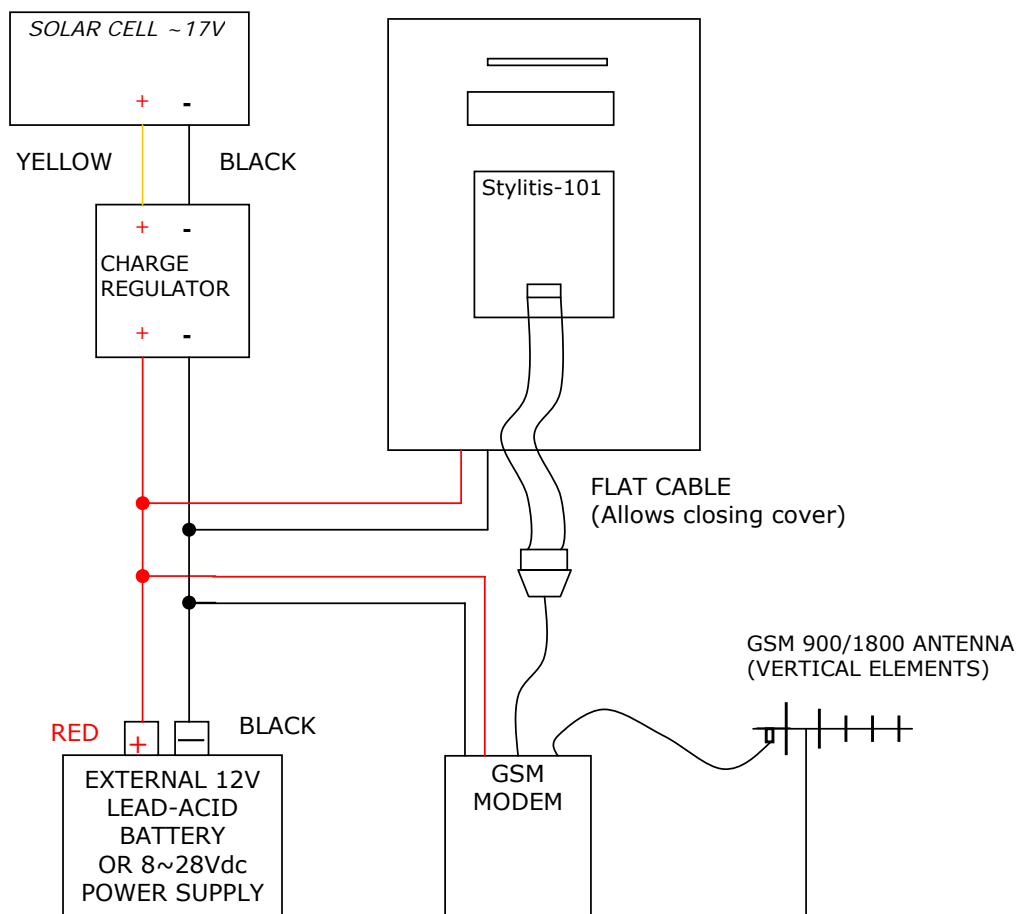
SOLAR CELL ~17V

+ -

YELLOW

BLACK

+ -

CHARGE REGULATOR

+ -

Stylitis-101

FLAT CABLE
(Allows closing cover)

GSM 900/1800 ANTENNA
(VERTICAL ELEMENTS)

RED

+ —

BLACK

EXTERNAL 12V
LEAD-ACID
BATTERY
OR 8~28Vdc
POWER SUPPLY

GSM
MODEM